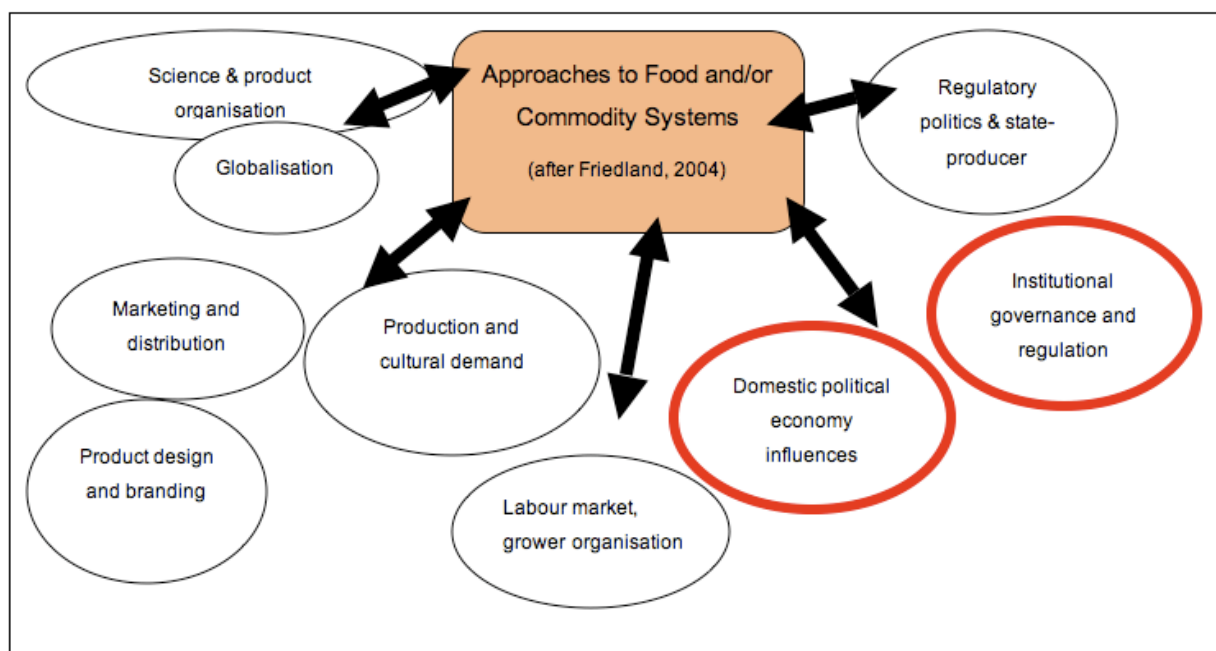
Science & product organisation

Globalisation

Approaches to Food and/or Commodity Systems

(after Friedland, 2004)

Regulatory politics & state-producer

Marketing and distribution

Production and cultural demand

Institutional governance and regulation

Domestic political economy influences

Product design and branding

Labour market, grower organisation